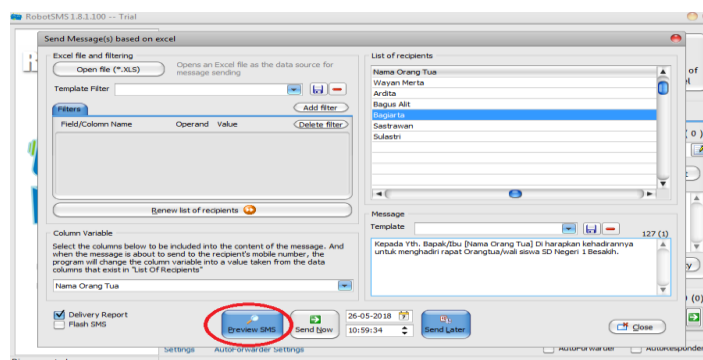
RobotSMS 1.8.1.100 -- Trial

Send Message(s) based on excel

Excel file and filtering

Open file (*.XLS)

Opens an Excel file as the data source for message sending

Template Filter

Filters

Add filter

Field/Column Name

Operand

Value

Delete filter

Renew list of recipients

Column Variable

Select the columns below to be included into the content of the message. And when the message is about to send to the recipient's mobile number, the program will change the column variable into a value taken from the data columns that exist in "List Of Recipients"

Nama Orang Tua

List of recipients

| Nama Orang Tua |
|---|
| Wayan Merta |
| Ardita |
| Bagus Alit |
| Bagiarta |
| Sastrawan |
| Sulastri |

Message

Template

127 (1)

Kepada Yth. Bapak/Ibu [Nama Orang Tua] Di harapkan kehadirannya untuk menghadiri rapat Orangtua/wali siswa SD Negeri 1 Besakih.

Delivery Report

Flash SMS

Preview SMS

Send Now

26-05-2018

10:59:34

Send Later

Close

Settings

AutoForwarder Settings

AutoForwarder

AutoResponder